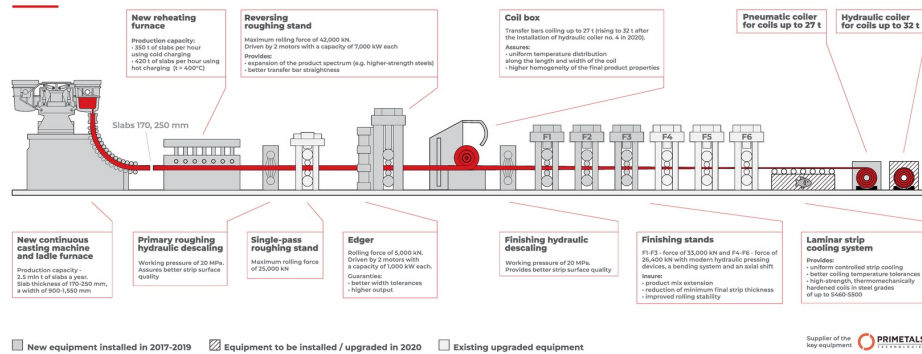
New reheating furnace

Production capacity:
- 350 t of slabs per hour using cold charging
- 420 t of slabs per hour using hot charging (t = 400°C)

Reversing roughing stand

Maximum rolling force of 42,000 kN. Driven by 2 motors with a capacity of 7,000 kW each

Provides:
- expansion of the product spectrum (e.g. higher-strength steels)
- better transfer bar straightness

Coil box

Transfer bars coiling up to 27 t (rising to 32 t after the installation of hydraulic coiler no. 4 in 2020).

Assures:
- uniform temperature distribution along the length and width of the coil
- higher homogeneity of the final product properties

Pneumatic coiler for coils up to 27 t

Hydraulic coiler for coils up to 32 t

Slabs 170, 250 mm

F1 F2 F3 F4 F5 F6

New continuous casting machine and ladle furnace

Production capacity - 2.5 mln t of slabs a year. Slab thickness of 170-250 mm, a width of 900-1,550 mm

Primary roughing hydraulic descaling

Working pressure of 20 MPa. Assures better strip surface quality

Single-pass roughing stand

Maximum rolling force of 25,000 kN

Edger

Rolling force of 5,000 kN. Driven by 2 motors with a capacity of 1,000 kW each.

Guaranties:
- better width tolerances
- higher output

Finishing hydraulic descaling

Working pressure of 20 MPa. Provides better strip surface quality

Finishing stands

F1-F3 - force of 33,000 kN and F4-F6 - force of 26,400 kN with modern hydraulic pressing devices, a bending system and an axial shift

Insure:
- product mix extension
- reduction of minimum final strip thickness
- improved rolling stability

Laminar strip cooling system

Provides:
- uniform controlled strip cooling
- better coiling temperature tolerances
- high-strength, thermomechanically hardened coils in steel grades of up to S460-S500

New equipment installed in 2017-2019

Equipment to be installed / upgraded in 2020

Existing upgraded equipment

Supplier of the key equipment PRIMETALS TECHNOLOGIES